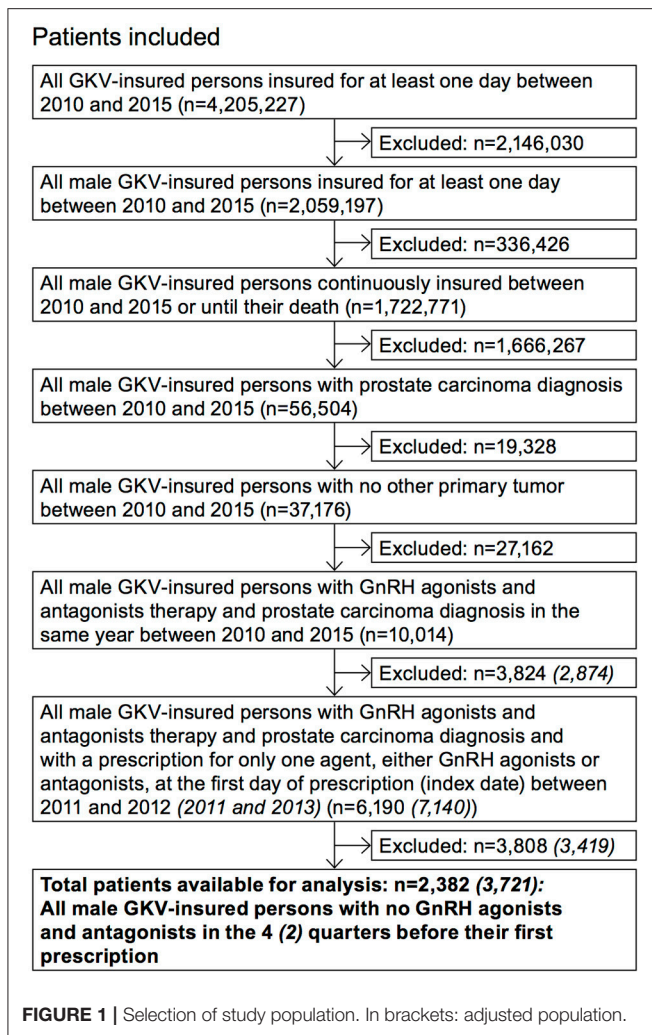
Patients included

All GKV-insured persons insured for at least one day between 2010 and 2015 (n=4,205,227)

Excluded: n=2,146,030

All male GKV-insured persons insured for at least one day between 2010 and 2015 (n=2,059,197)

Excluded: n=336,426

All male GKV-insured persons continuously insured between 2010 and 2015 or until their death (n=1,722,771)

Excluded: n=1,666,267

All male GKV-insured persons with prostate carcinoma diagnosis between 2010 and 2015 (n=56,504)

Excluded: n=19,328

All male GKV-insured persons with no other primary tumor between 2010 and 2015 (n=37,176)

Excluded: n=27,162

All male GKV-insured persons with GnRH agonists and antagonists therapy and prostate carcinoma diagnosis in the same year between 2010 and 2015 (n=10,014)

Excluded: n=3,824 (2,874)

All male GKV-insured persons with GnRH agonists and antagonists therapy and prostate carcinoma diagnosis and with a prescription for only one agent, either GnRH agonists or antagonists, at the first day of prescription (index date) between 2011 and 2012 (2011 and 2013) (n=6,190 (7,140))

Excluded: n=3,808 (3,419)

Total patients available for analysis: n=2,382 (3,721): All male GKV-insured persons with no GnRH agonists and antagonists in the 4 (2) quarters before their first prescription

FIGURE 1 | Selection of study population. In brackets: adjusted population.